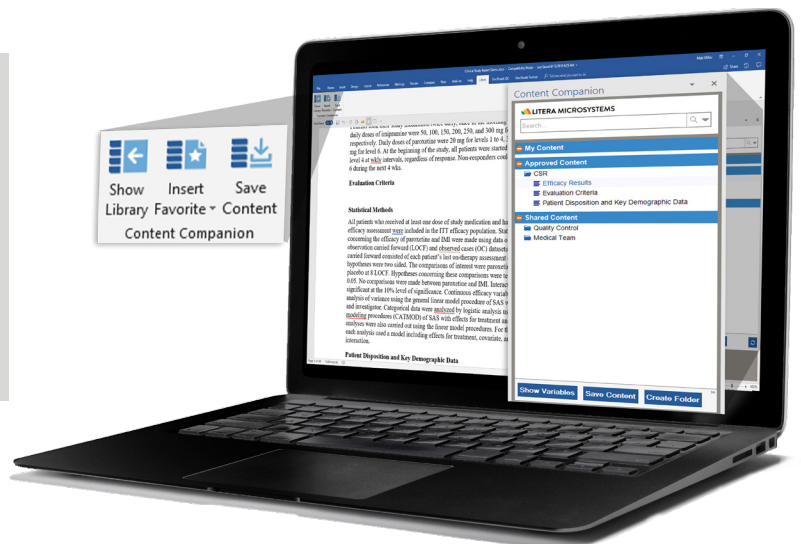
Show Library

Insert Favorite

Save Content

Content Companion

daily doses of imipramine were 50, 100, 150, 200, 250, and 300 mg f respectively. Daily doses of paroxetine were 20 mg for levels 1 to 4, mg for level 6. At the beginning of the study, all patients were started level 4 at wkly intervals, regardless of response. Non-responders could 6 during the next 4 wks.

Evaluation Criteria

Statistical Methods

All patients who received at least one dose of study medication and ha efficacy assessment were included in the ITT efficacy population. concerning the efficacy of paroxetine and IMI were made using data o observation carried forward (LOCF) and observed cases (OC) dataset carried forward consisted of each patient's last on-therapy assessment hypotheses were two sided. The comparisons of interest were paroxeti placebo at 8 LOCF. Hypotheses concerning these comparisons were te 0.05. No comparisons were made between paroxetine and IMI. Interac significant at the 10% level of significance. Continuous efficacy variab analysis of variance using the general linear model procedure of SAS and investigator. Categorical data were analyzed by logistic analysis modeling procedures (CATMOD) of SAS with effects for treatment an analyses were also carried out using the linear model procedures. For t each analysis used a model including effects for treatment, covariate, interaction.

Patient Disposition and Key Demographic Data

Content Companion

LITERA MICROSYSTEMS

Search

My Content
Approved Content
CSR
Efficacy Results
Evaluation Criteria
Patient Disposition and Key Demographic Data
Shared Content
Quality Control
Medical Team

Show Variables
Save Content
Create Folder